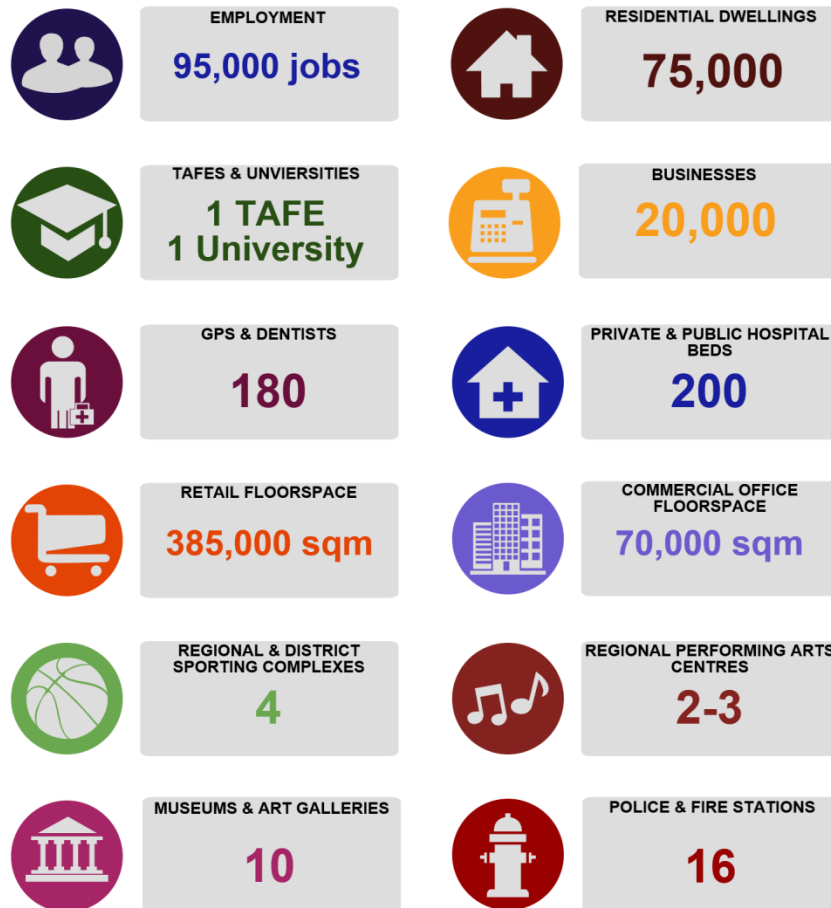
EMPLOYMENT
95,000 jobs

RESIDENTIAL DWELLINGS
75,000

TAFES & UNVIERSITIES
1 TAFE
1 University

BUSINESSES
20,000

GPS & DENTISTS
180

PRIVATE & PUBLIC HOSPITAL BEDS
200

RETAIL FLOORSPACE
385,000 sqm

COMMERCIAL OFFICE FLOORSPACE
70,000 sqm

REGIONAL & DISTRICT SPORTING COMPLEXES
4

REGIONAL PERFORMING ARTS CENTRES
2-3

MUSEUMS & ART GALLERIES
10

POLICE & FIRE STATIONS
16